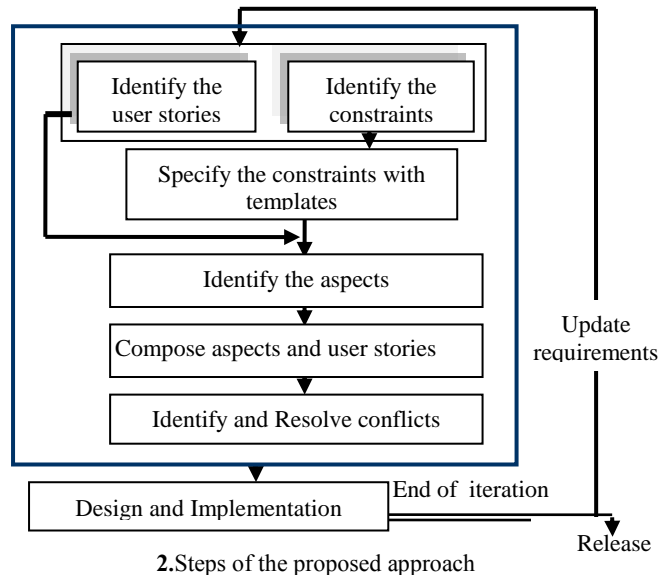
Identify the user stories

Identify the constraints

Specify the constraints with templates

Identify the aspects

Compose aspects and user stories

Identify and Resolve conflicts

Update requirements

Design and Implementation

End of iteration

Release

**2.**Steps of the proposed approach